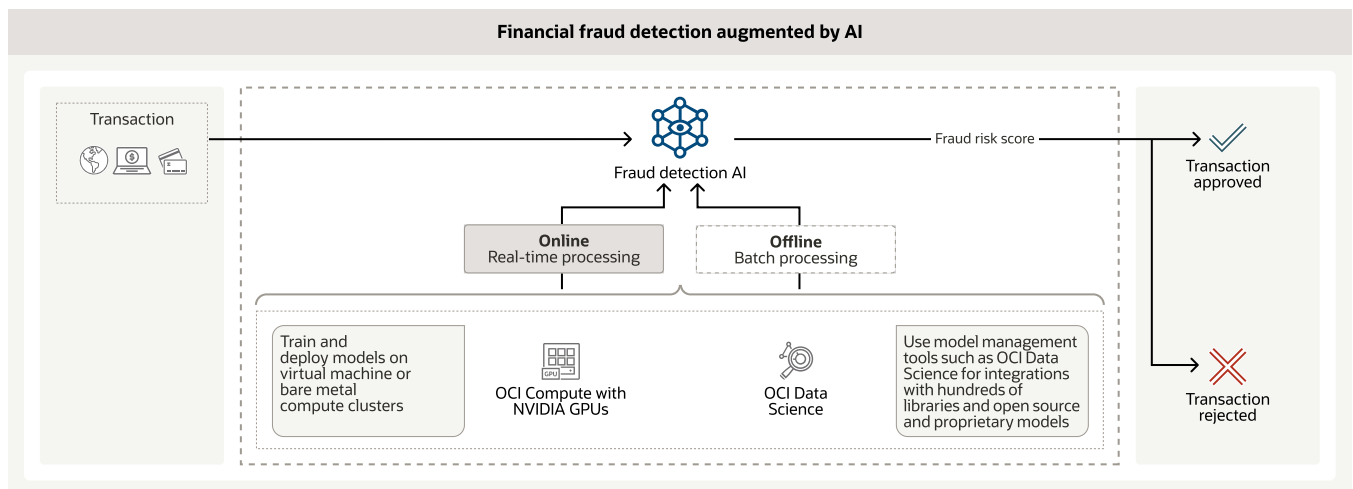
Financial fraud detection augmented by AI

Transaction

Fraud detection AI

Fraud risk score

Transaction approved

Transaction rejected

Online
Real-time processing

Offline
Batch processing

Train and deploy models on virtual machine or bare metal compute clusters

GPU

OCI Compute with NVIDIA GPUs

OCI Data Science

Use model management tools such as OCI Data Science for integrations with hundreds of libraries and open source and proprietary models